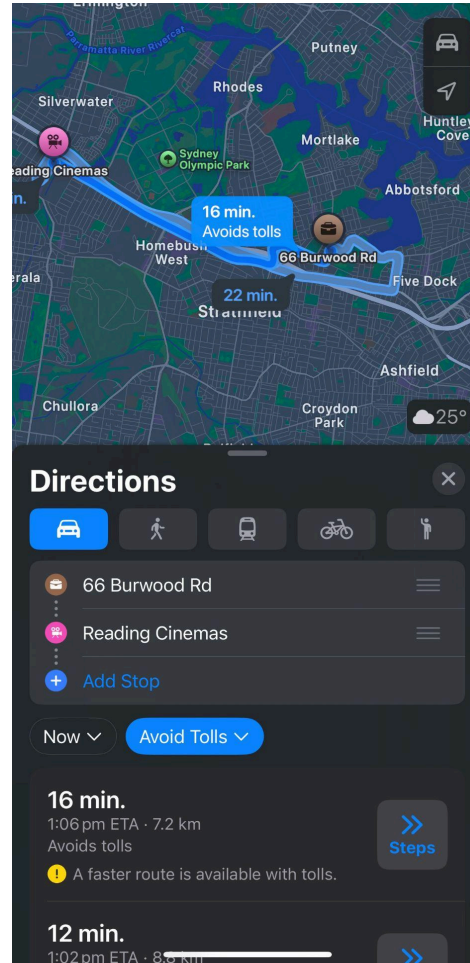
Ermington
Parramatta River Rivercat
Putney
Rhodes
Silverwater
Huntley Cove
Mortlake
Sydney Olympic Park
eading Cinemas
Abbotsford
n.
16 min.
Avoids tolls
Homebush West
66 Burwood Rd
erala
Five Dock
22 min.
Strathfield
Ashfield
Chullora
Croydon Park
25°

Directions

66 Burwood Rd
Reading Cinemas
Add Stop

Now
Avoid Tolls

16 min.
1:06 pm ETA · 7.2 km
Avoids tolls
A faster route is available with tolls.
Steps

12 min.
1:02 pm ETA · 8.8 km